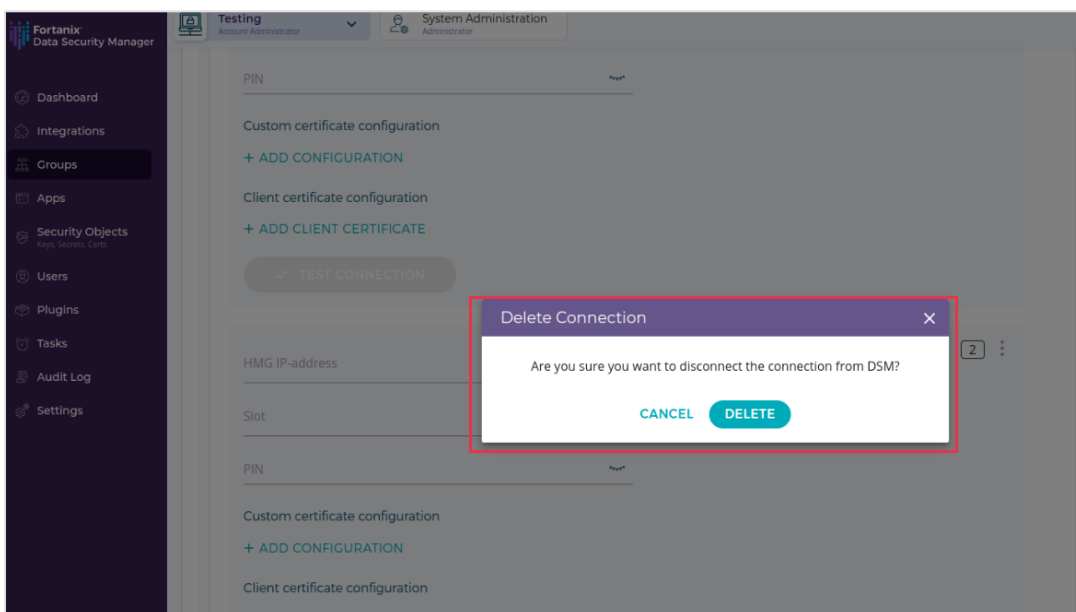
Fortanix
Data Security Manager

Testing
Account Administrator

System Administration
Administrator

Dashboard
Integrations
Groups
Apps
Security Objects
Keys, Secrets, Certs
Users
Plugins
Tasks
Audit Log
Settings

PIN

Custom certificate configuration

+ ADD CONFIGURATION

Client certificate configuration

+ ADD CLIENT CERTIFICATE

TEST CONNECTION

Delete Connection

Are you sure you want to disconnect the connection from DSM?

CANCEL DELETE

2

HMG IP-address

Slot

PIN

Custom certificate configuration

+ ADD CONFIGURATION

Client certificate configuration